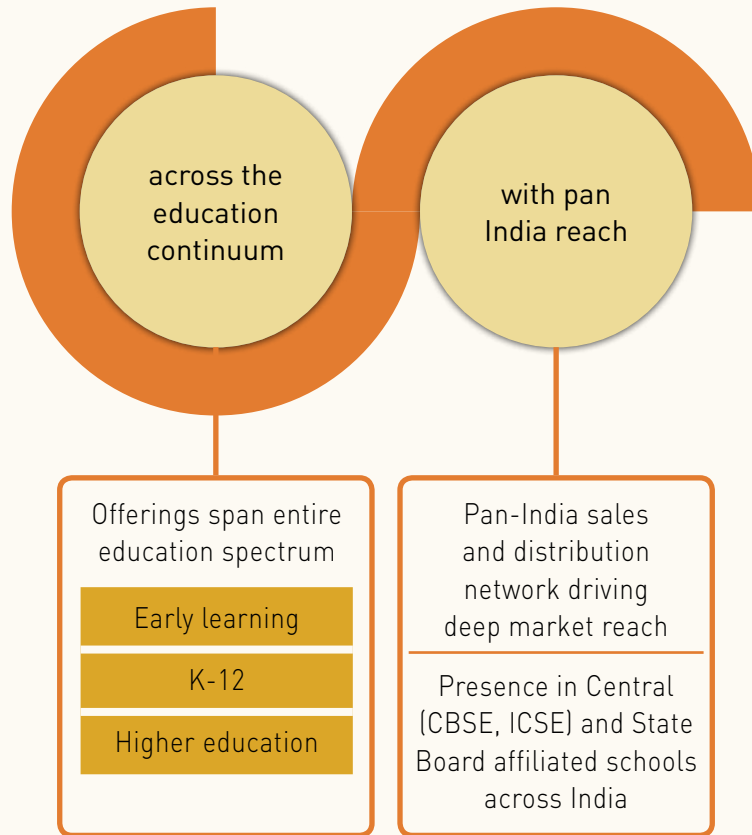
across the education continuum

with pan India reach

Offerings span entire education spectrum

Early learning

K-12

Higher education

Pan-India sales and distribution network driving deep market reach

Presence in Central (CBSE, ICSE) and State Board affiliated schools across India